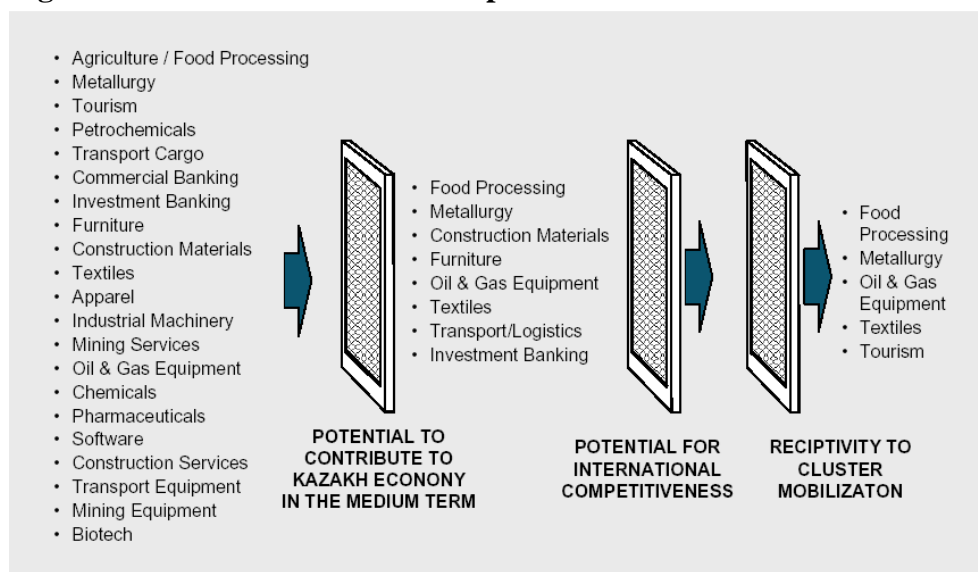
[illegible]

- Agriculture / Food Processing
- Metallurgy
- Tourism
- Petrochemicals
- Transport Cargo
- Commercial Banking
- Investment Banking
- Furniture
- Construction Materials
- Textiles
- Apparel
- Industrial Machinery
- Mining Services
- Oil & Gas Equipment
- Chemicals
- Pharmaceuticals
- Software
- Construction Services
- Transport Equipment
- Mining Equipment
- Biotech

- Food Processing
- Metallurgy
- Construction Materials
- Furniture
- Oil & Gas Equipment
- Textiles
- Transport/Logistics
- Investment Banking

- Food Processing
- Metallurgy
- Oil & Gas Equipment
- Textiles
- Tourism

POTENTIAL TO CONTRIBUTE TO KAZAKH ECONONY IN THE MEDIUM TERM

POTENTIAL FOR INTERNATIONAL COMPETITIVENESS

RECIPTIVITY TO CLUSTER MOBILIZATON